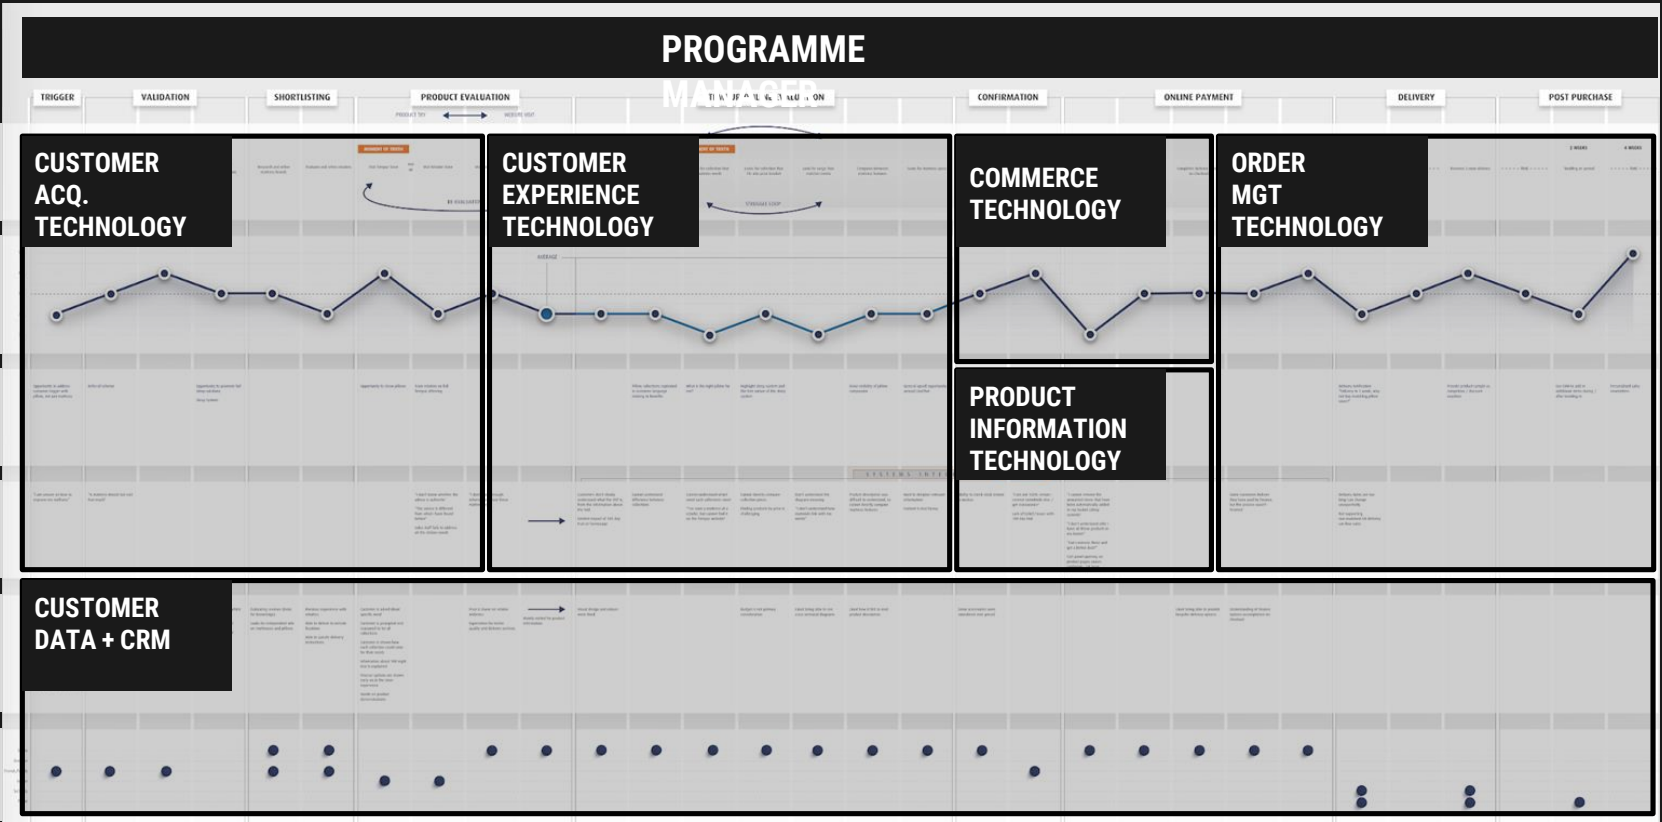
PROGRAMME MANAGER

TRIGGER
VALIDATION
SHORTLISTING
PRODUCT EVALUATION
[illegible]
CONFIRMATION
ONLINE PAYMENT
DELIVERY
POST PURCHASE

CUSTOMER ACQ. TECHNOLOGY

CUSTOMER EXPERIENCE TECHNOLOGY

COMMERCE TECHNOLOGY

ORDER MGT TECHNOLOGY

PRODUCT INFORMATION TECHNOLOGY

CUSTOMER DATA + CRM